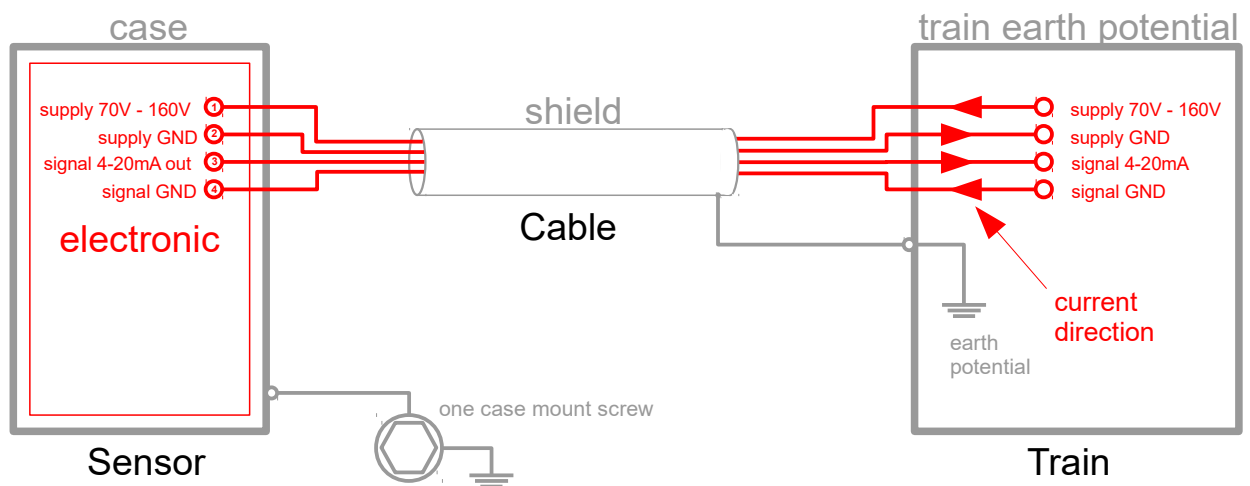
case

supply 70V - 160V 1
supply GND 2
signal 4-20mA out 3
signal GND 4

electronic

Sensor

one case mount screw

shield

Cable

train earth potential

supply 70V - 160V
supply GND
signal 4-20mA
signal GND

current direction

earth potential

Train